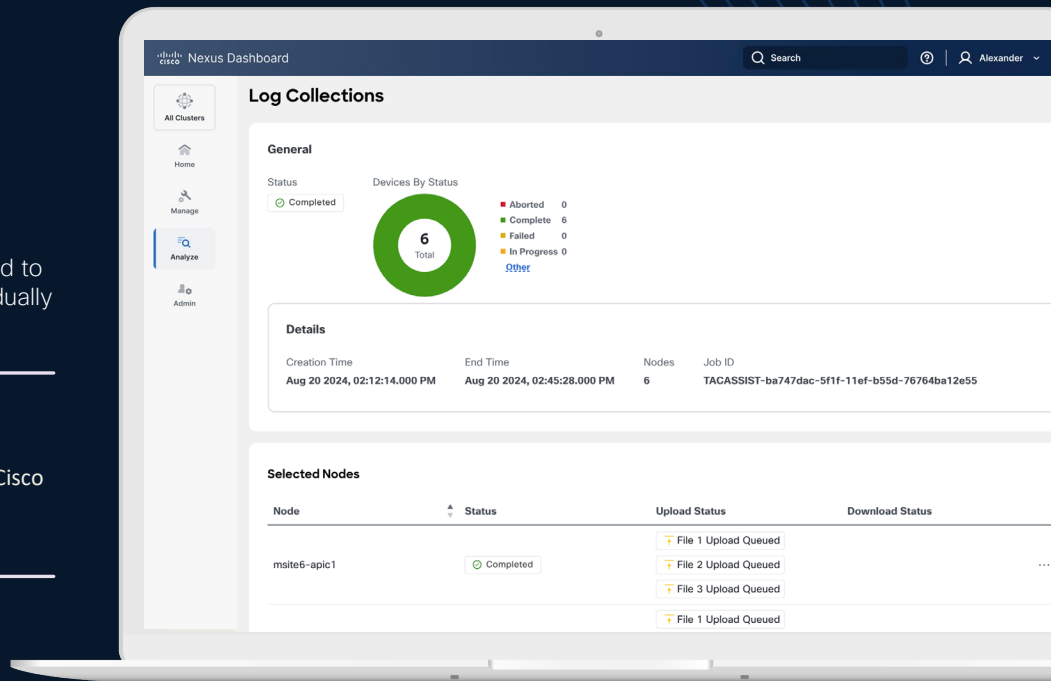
d to
dually

Cisco

cisco Nexus Dashboard

Search

Alexander

All Clusters

Home

Manage

Analyze

Admin

Log Collections

General

Status

Completed

Devices By Status

6
Total

Aborted 0
Complete 6
Failed 0
In Progress 0
Other

Details

| Creation Time | End Time | Nodes | Job ID |
|---|---|---|---|
| Aug 20 2024, 02:12:14.000 PM | Aug 20 2024, 02:45:28.000 PM | 6 | TACASSIST-ba747dac-5f1f-11ef-b55d-76764ba12e55 |

Selected Nodes

| Node | Status | Upload Status | Download Status |
|---|---|---|---|
| msite6-apic1 | Completed | File 1 Upload Queued<br>File 2 Upload Queued<br>File 3 Upload Queued | |
| | | File 1 Upload Queued | |